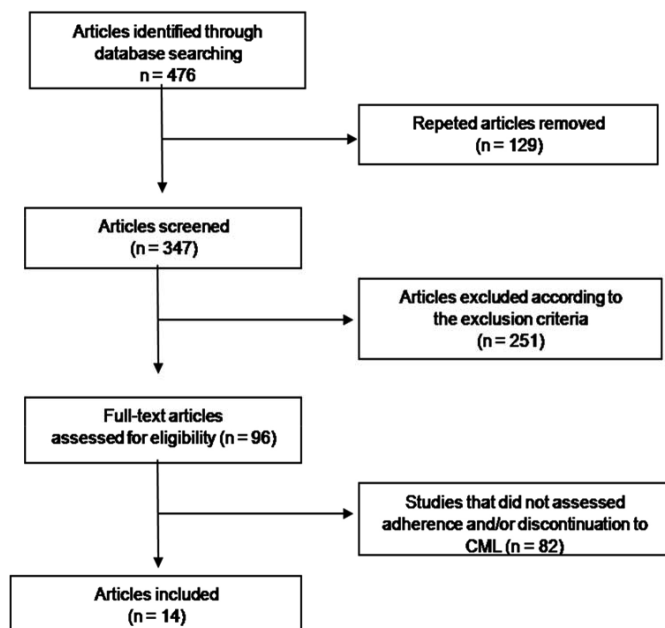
Articles identified through database searching
n = 476

Repeted articles removed
(n = 129)

Articles screened
(n = 347)

Articles excluded according to the exclusion criteria
(n = 251)

Full-text articles assessed for eligibility (n = 96)

Studies that did not assessed adherence and/or discontinuation to CML (n = 82)

Articles included
(n = 14)